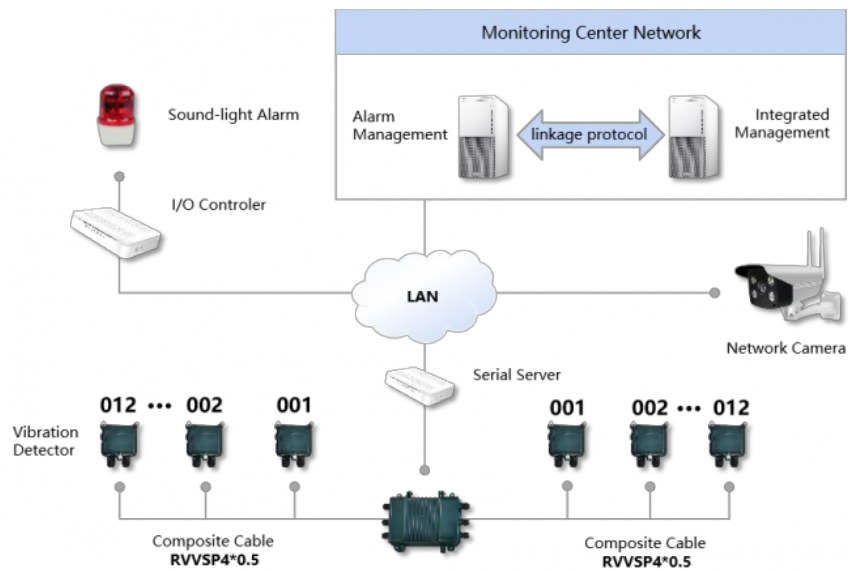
Monitoring Center Network

Alarm Management

linkage protocol

Integrated Management

Sound-light Alarm

I/O Controler

LAN

Network Camera

Serial Server

012 ••• 002 001

001 002 ••• 012

Vibration Detector

Composite Cable
RVVSP4*0.5

Composite Cable
RVVSP4*0.5